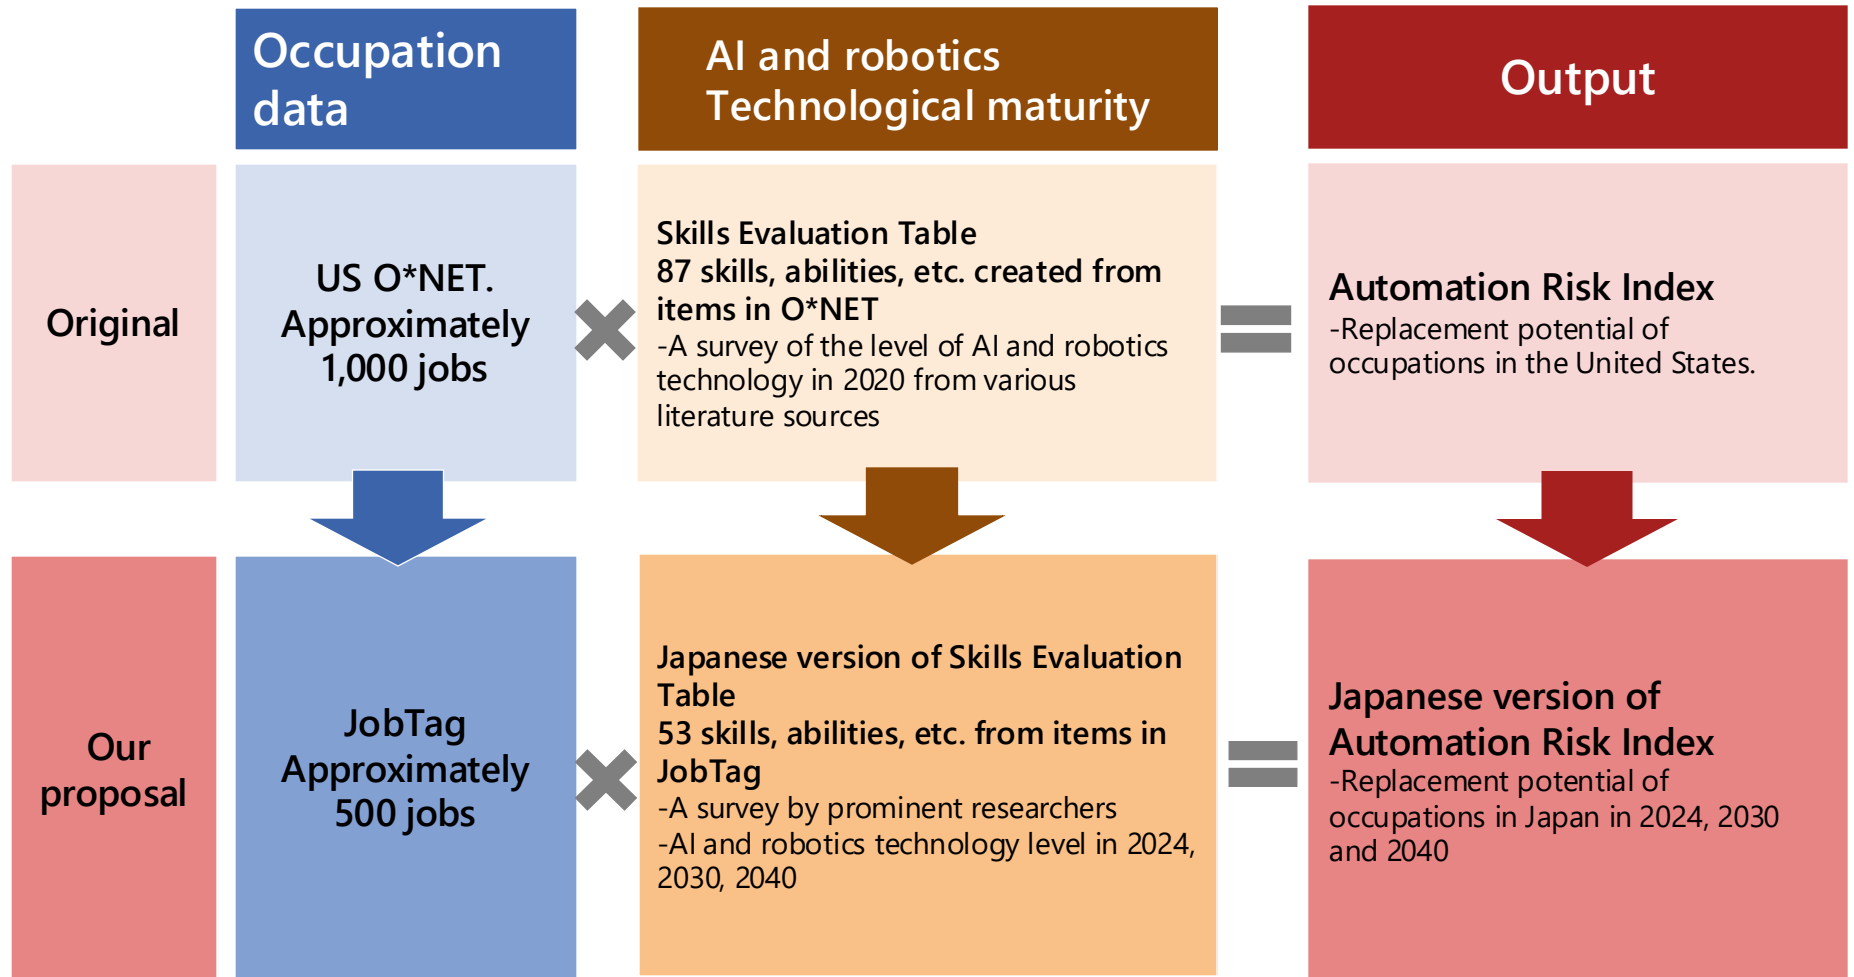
Occupation data

AI and robotics Technological maturity

Output

Original

US O*NET. Approximately 1,000 jobs

×

Skills Evaluation Table
87 skills, abilities, etc. created from items in O*NET
-A survey of the level of AI and robotics technology in 2020 from various literature sources

=

Automation Risk Index
-Replacement potential of occupations in the United States.

Our proposal

JobTag Approximately 500 jobs

×

Japanese version of Skills Evaluation Table
53 skills, abilities, etc. from items in JobTag
-A survey by prominent researchers
-AI and robotics technology level in 2024, 2030, 2040

=

Japanese version of Automation Risk Index
-Replacement potential of occupations in Japan in 2024, 2030 and 2040